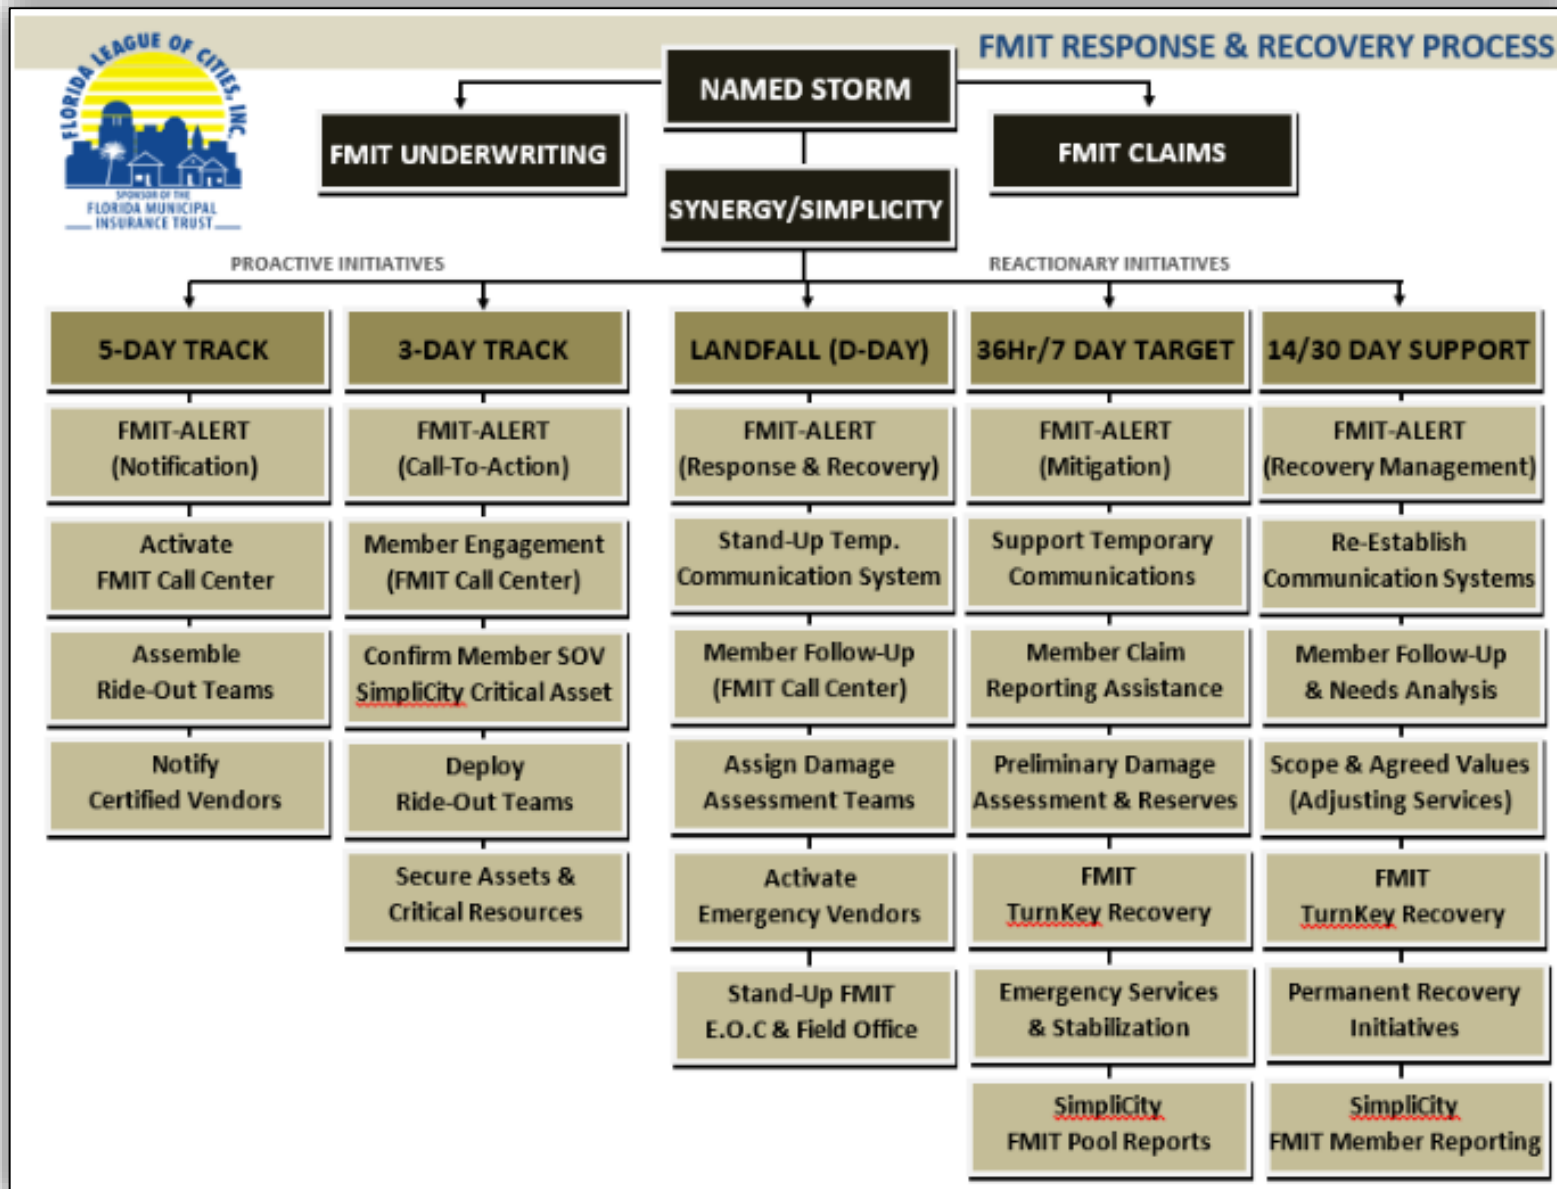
FLORIDA LEAGUE OF CITIES, INC.
SPONSOR OF THE FLORIDA MUNICIPAL INSURANCE TRUST

FMIT RESPONSE & RECOVERY PROCESS

NAMED STORM

FMIT UNDERWRITING

FMIT CLAIMS

SYNERGY/SIMPLICITY

PROACTIVE INITIATIVES

REACTIONARY INITIATIVES

5-DAY TRACK

FMIT-ALERT (Notification)

Activate FMIT Call Center

Assemble Ride-Out Teams

Notify Certified Vendors

3-DAY TRACK

FMIT-ALERT (Call-To-Action)

Member Engagement (FMIT Call Center)

Confirm Member SOV SimpliCity Critical Asset

Deploy Ride-Out Teams

Secure Assets & Critical Resources

LANDFALL (D-DAY)

FMIT-ALERT (Response & Recovery)

Stand-Up Temp. Communication System

Member Follow-Up (FMIT Call Center)

Assign Damage Assessment Teams

Activate Emergency Vendors

Stand-Up FMIT E.O.C & Field Office

36Hr/7 DAY TARGET

FMIT-ALERT (Mitigation)

Support Temporary Communications

Member Claim Reporting Assistance

Preliminary Damage Assessment & Reserves

FMIT TurnKey Recovery

Emergency Services & Stabilization

SimpliCity FMIT Pool Reports

14/30 DAY SUPPORT

FMIT-ALERT (Recovery Management)

Re-Establish Communication Systems

Member Follow-Up & Needs Analysis

Scope & Agreed Values (Adjusting Services)

FMIT TurnKey Recovery

Permanent Recovery Initiatives

SimpliCity FMIT Member Reporting